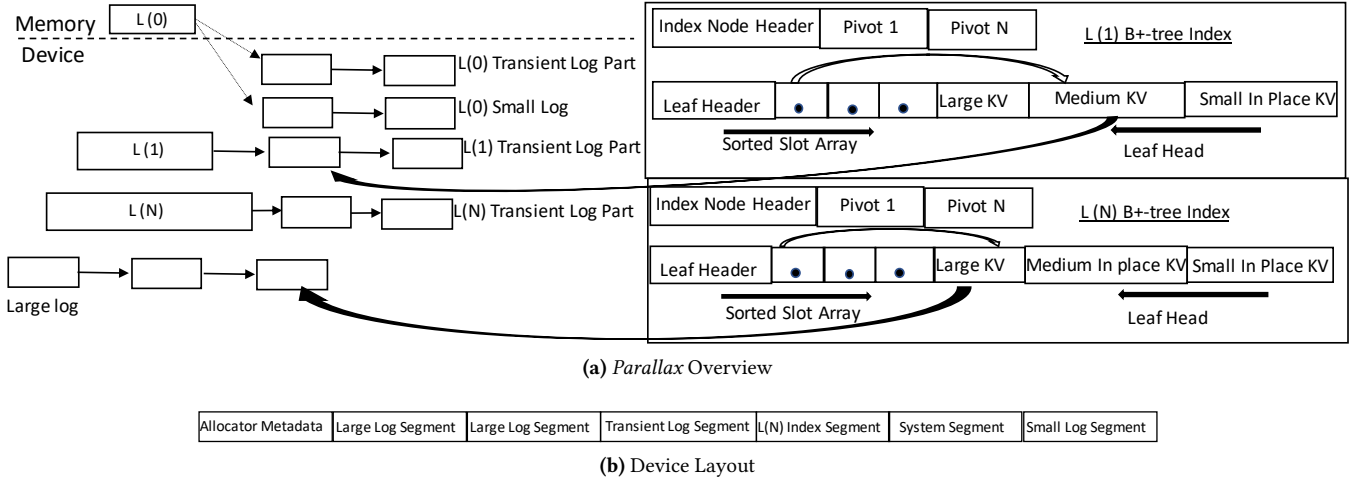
Memory
L (0)
Device
L(0) Transient Log Part
L(0) Small Log
L (1)
L(1) Transient Log Part
L (N)
L(N) Transient Log Part
Large log

Index Node Header
Pivot 1
Pivot N
L (1) B+-tree Index
Leaf Header
Large KV
Medium KV
Small In Place KV
Sorted Slot Array
Leaf Head

Index Node Header
Pivot 1
Pivot N
L (N) B+-tree Index
Leaf Header
Large KV
Medium In place KV
Small In Place KV
Sorted Slot Array
Leaf Head

**(a)** *Parallax* Overview

| Allocator Metadata | Large Log Segment | Large Log Segment | Transient Log Segment | L(N) Index Segment | System Segment | Small Log Segment |
|---|---|---|---|---|---|---|

**(b)** Device Layout